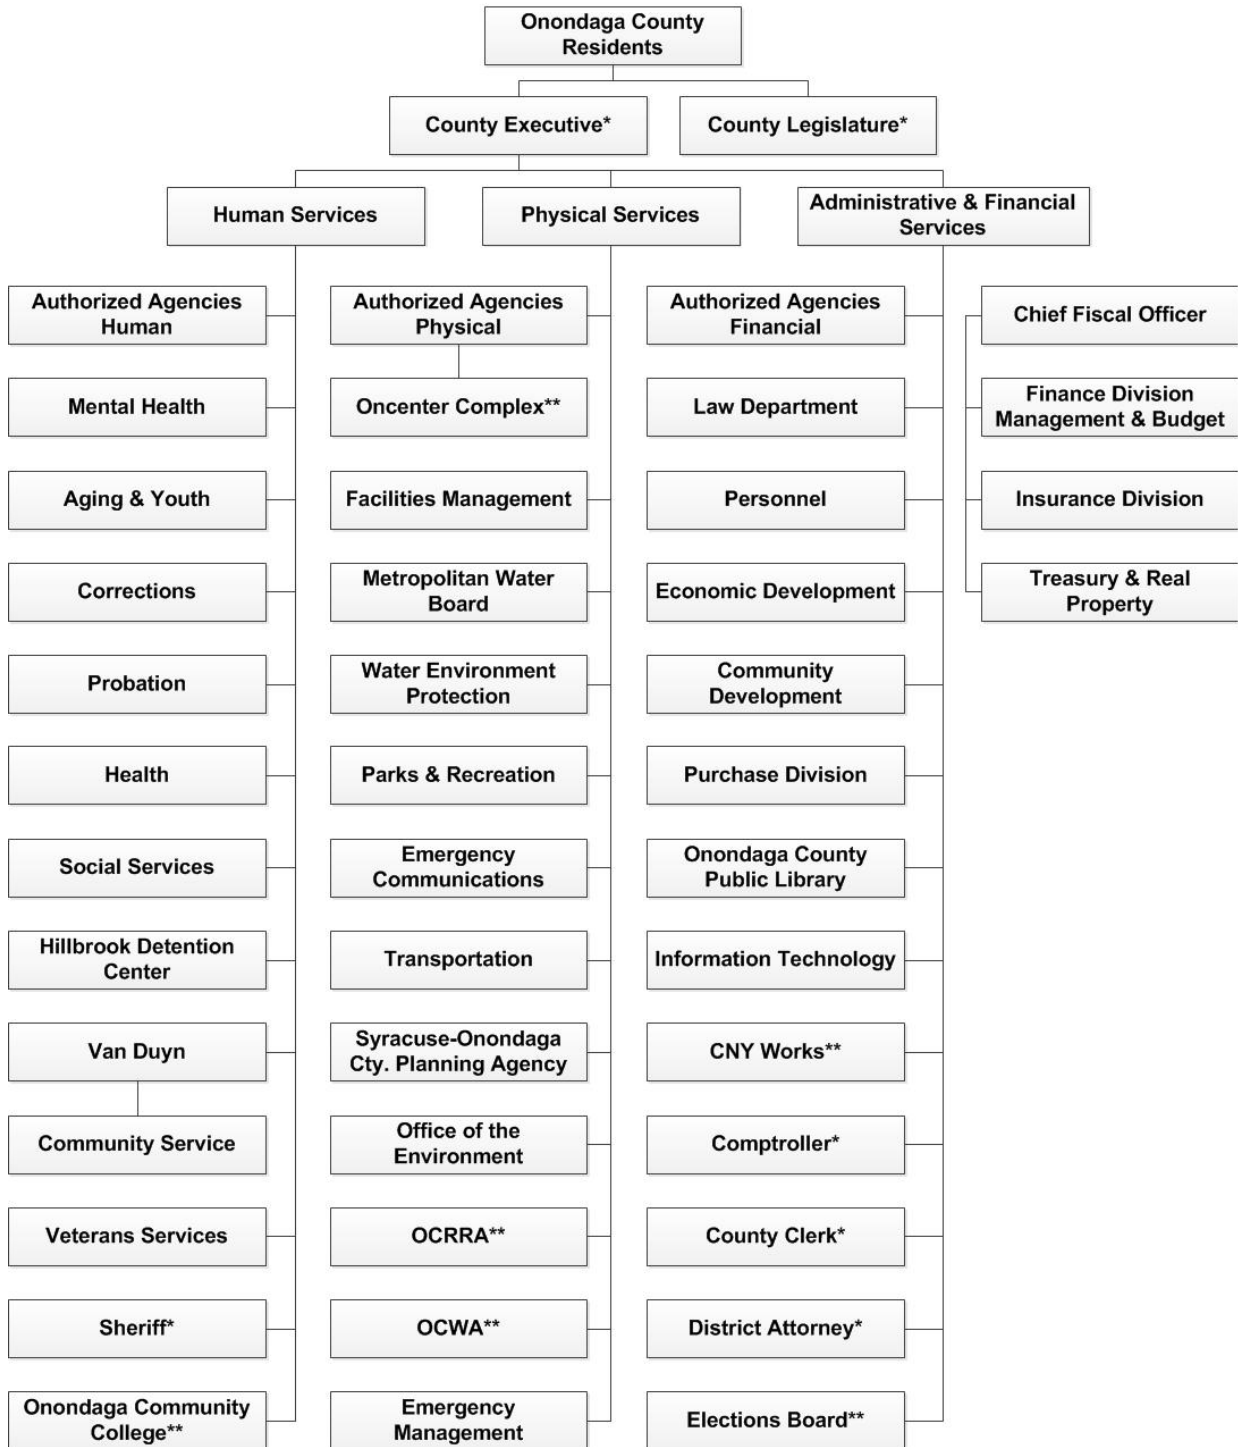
Onondaga County Residents

County Executive*

County Legislature*

Human Services

Physical Services

Administrative & Financial Services

Authorized Agencies Human

Mental Health

Aging & Youth

Corrections

Probation

Health

Social Services

Hillbrook Detention Center

Van Duyn

Community Service

Veterans Services

Sheriff*

Onondaga Community College**

Authorized Agencies Physical

Oncenter Complex**

Facilities Management

Metropolitan Water Board

Water Environment Protection

Parks & Recreation

Emergency Communications

Transportation

Syracuse-Onondaga Cty. Planning Agency

Office of the Environment

OCRRA**

OCWA**

Emergency Management

Authorized Agencies Financial

Law Department

Personnel

Economic Development

Community Development

Purchase Division

Onondaga County Public Library

Information Technology

CNY Works**

Comptroller*

County Clerk*

District Attorney*

Elections Board**

Chief Fiscal Officer

Finance Division Management & Budget

Insurance Division

Treasury & Real Property